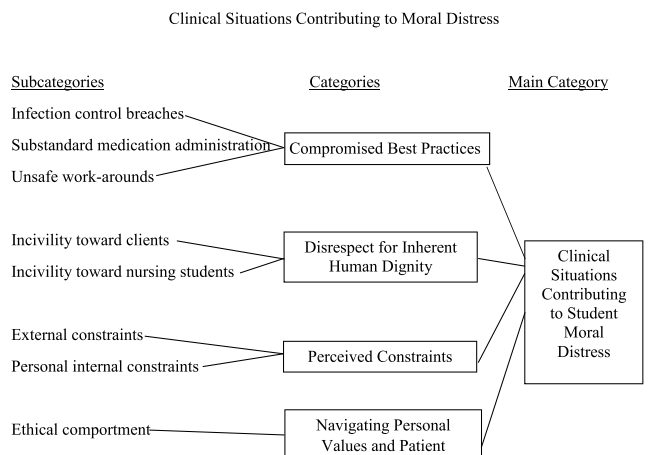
Clinical Situations Contributing to Moral Distress

Subcategories

Infection control breaches

Substandard medication administration

Unsafe work-arounds

Incivility toward clients

Incivility toward nursing students

External constraints

Personal internal constraints

Ethical comportment

Categories

Compromised Best Practices

Disrespect for Inherent Human Dignity

Perceived Constraints

Navigating Personal Values and Patient

Main Category

Clinical Situations Contributing to Student Moral Distress